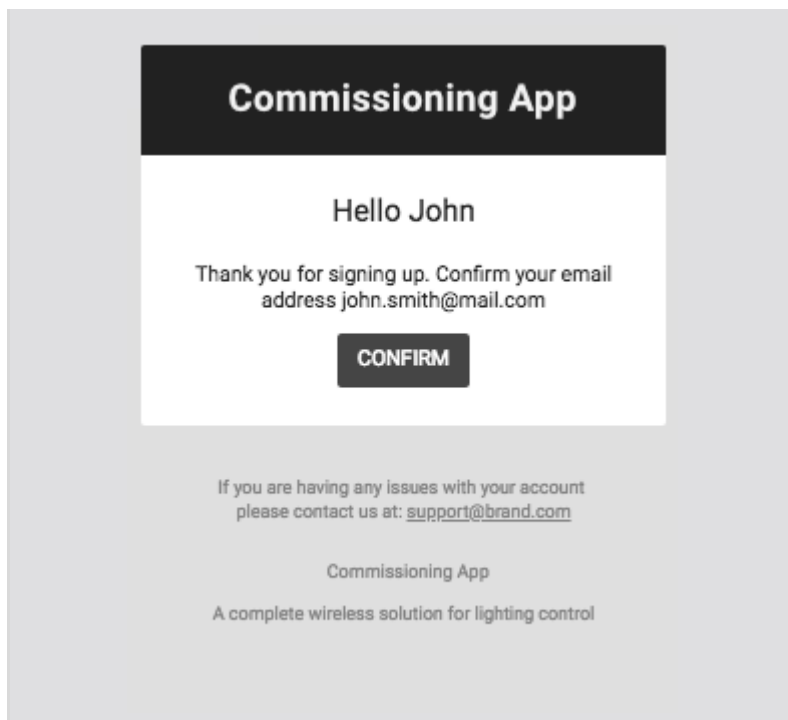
Commissioning App

Hello John

Thank you for signing up. Confirm your email address john.smith@mail.com

CONFIRM

If you are having any issues with your account please contact us at: support@brand.com

Commissioning App

A complete wireless solution for lighting control